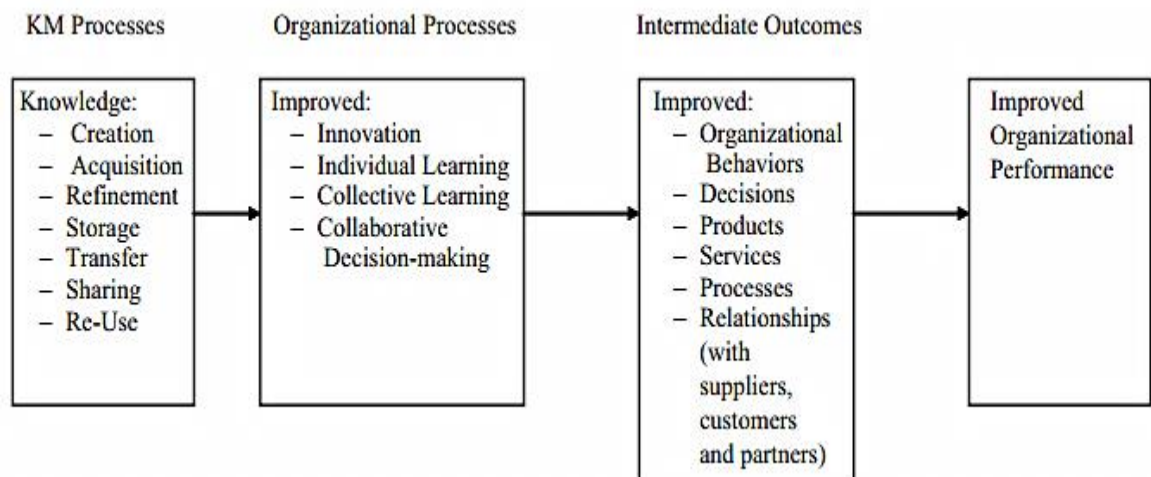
KM Processes

Knowledge:
– Creation
– Acquisition
– Refinement
– Storage
– Transfer
– Sharing
– Re-Use

Organizational Processes

Improved:
– Innovation
– Individual Learning
– Collective Learning
– Collaborative Decision-making

Intermediate Outcomes

Improved:
– Organizational Behaviors
– Decisions
– Products
– Services
– Processes
– Relationships (with suppliers, customers and partners)

Improved Organizational Performance